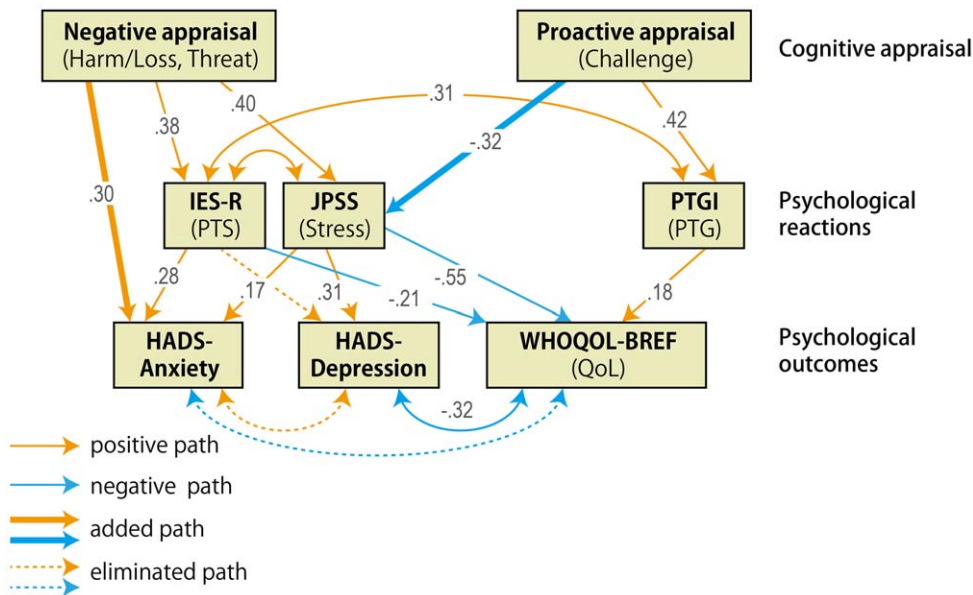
Negative appraisal
(Harm/Loss, Threat)

Proactive appraisal
(Challenge)

Cognitive appraisal

.31

.40

.38

.42

-.32

.30

IES-R
(PTS)

JPSS
(Stress)

PTGI
(PTG)

Psychological reactions

.28

.17

.31

-.55

-.21

.18

HADS-Anxiety

HADS-Depression

WHOQOL-BREF
(QoL)

Psychological outcomes

-.32

positive path

negative path

added path

eliminated path